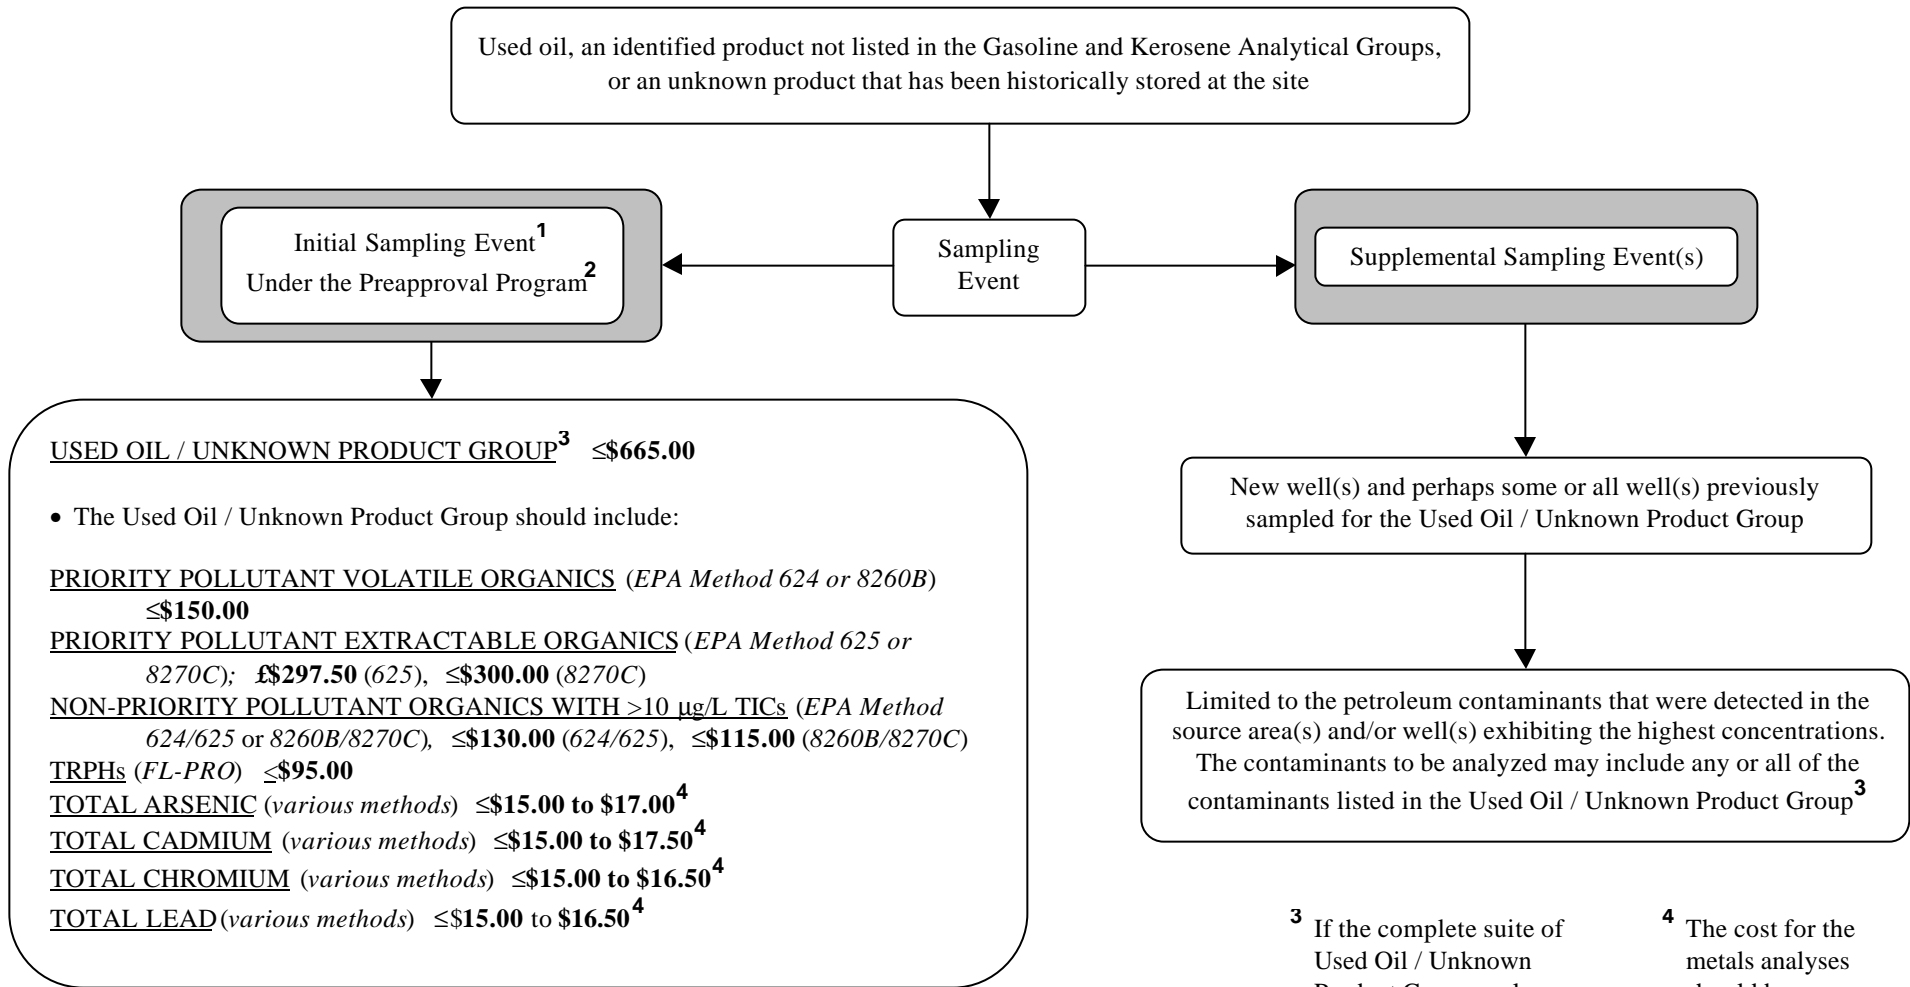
Used oil, an identified product not listed in the Gasoline and Kerosene Analytical Groups, or an unknown product that has been historically stored at the site

Sampling Event

Initial Sampling Event$^{1}$ Under the Preapproval Program$^{2}$

Supplemental Sampling Event(s)

USED OIL / UNKNOWN PRODUCT GROUP$^{3}$ ≤**$665.00**

• The Used Oil / Unknown Product Group should include:

PRIORITY POLLUTANT VOLATILE ORGANICS (*EPA Method 624 or 8260B*) ≤**$150.00**
PRIORITY POLLUTANT EXTRACTABLE ORGANICS (*EPA Method 625 or 8270C*); **£$297.50** (*625*), ≤**$300.00** (*8270C*)
NON-PRIORITY POLLUTANT ORGANICS WITH >10 μg/L TICs (*EPA Method 624/625* or *8260B/8270C*), ≤**$130.00** (*624/625*), ≤**$115.00** (*8260B/8270C*)
TRPHs (*FL-PRO*) ≤**$95.00**
TOTAL ARSENIC (*various methods*) ≤**$15.00 to $17.00**$^{4}$
TOTAL CADMIUM (*various methods*) ≤**$15.00 to $17.50**$^{4}$
TOTAL CHROMIUM (*various methods*) ≤**$15.00 to $16.50**$^{4}$
TOTAL LEAD (*various methods*) ≤$**15.00** to **$16.50**$^{4}$

New well(s) and perhaps some or all well(s) previously sampled for the Used Oil / Unknown Product Group

Limited to the petroleum contaminants that were detected in the source area(s) and/or well(s) exhibiting the highest concentrations. The contaminants to be analyzed may include any or all of the contaminants listed in the Used Oil / Unknown Product Group$^{3}$

$^{3}$ If the complete suite of Used Oil / Unknown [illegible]

$^{4}$ The cost for the metals analyses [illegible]